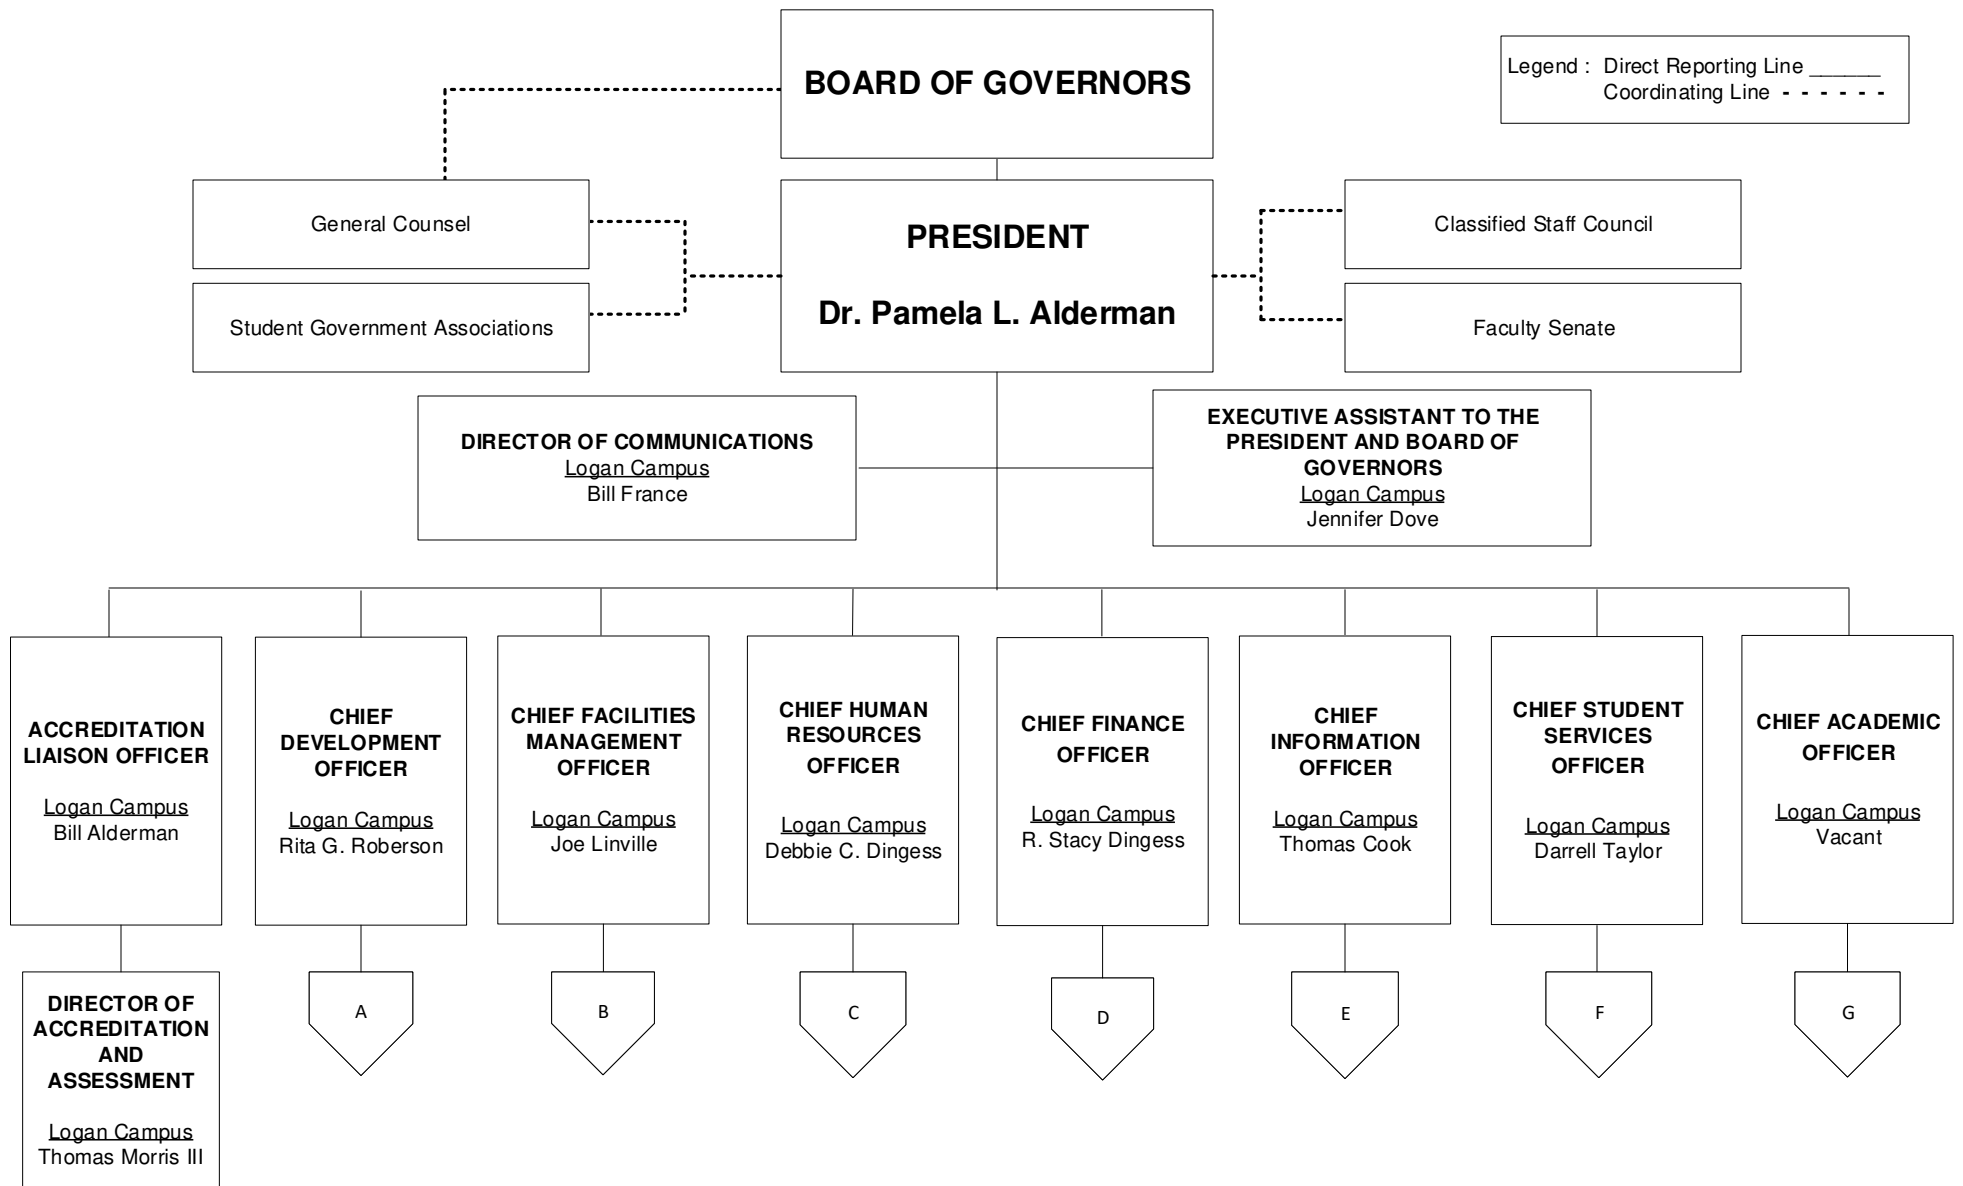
BOARD OF GOVERNORS

Legend : Direct Reporting Line ______
Coordinating Line - - - - - -

General Counsel

Student Government Associations

PRESIDENT

Dr. Pamela L. Alderman

Classified Staff Council

Faculty Senate

DIRECTOR OF COMMUNICATIONS
Logan Campus
Bill France

EXECUTIVE ASSISTANT TO THE PRESIDENT AND BOARD OF GOVERNORS
Logan Campus
Jennifer Dove

ACCREDITATION LIAISON OFFICER
Logan Campus
Bill Alderman

CHIEF DEVELOPMENT OFFICER
Logan Campus
Rita G. Roberson

CHIEF FACILITIES MANAGEMENT OFFICER
Logan Campus
Joe Linville

CHIEF HUMAN RESOURCES OFFICER
Logan Campus
Debbie C. Dingess

CHIEF FINANCE OFFICER
Logan Campus
R. Stacy Dingess

CHIEF INFORMATION OFFICER
Logan Campus
Thomas Cook

CHIEF STUDENT SERVICES OFFICER
Logan Campus
Darrell Taylor

CHIEF ACADEMIC OFFICER
Logan Campus
Vacant

DIRECTOR OF ACCREDITATION AND ASSESSMENT
Logan Campus
Thomas Morris III

A

B

C

D

E

F

G